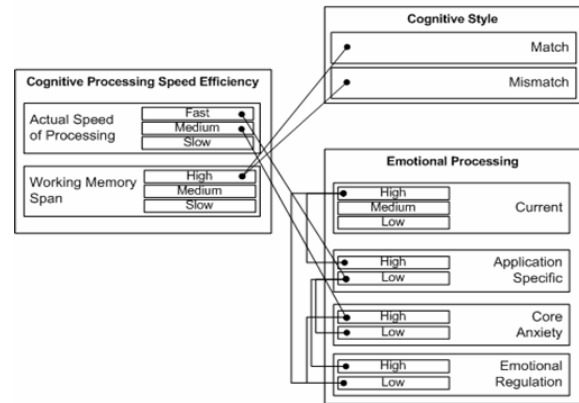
Cognitive Style

Match

Mismatch

Cognitive Processing Speed Efficiency

Actual Speed of Processing

Fast

Medium

Slow

Working Memory Span

High

Medium

Slow

Emotional Processing

High

Medium

Low

Current

High

Low

Application Specific

High

Low

Core Anxiety

High

Low

Emotional Regulation